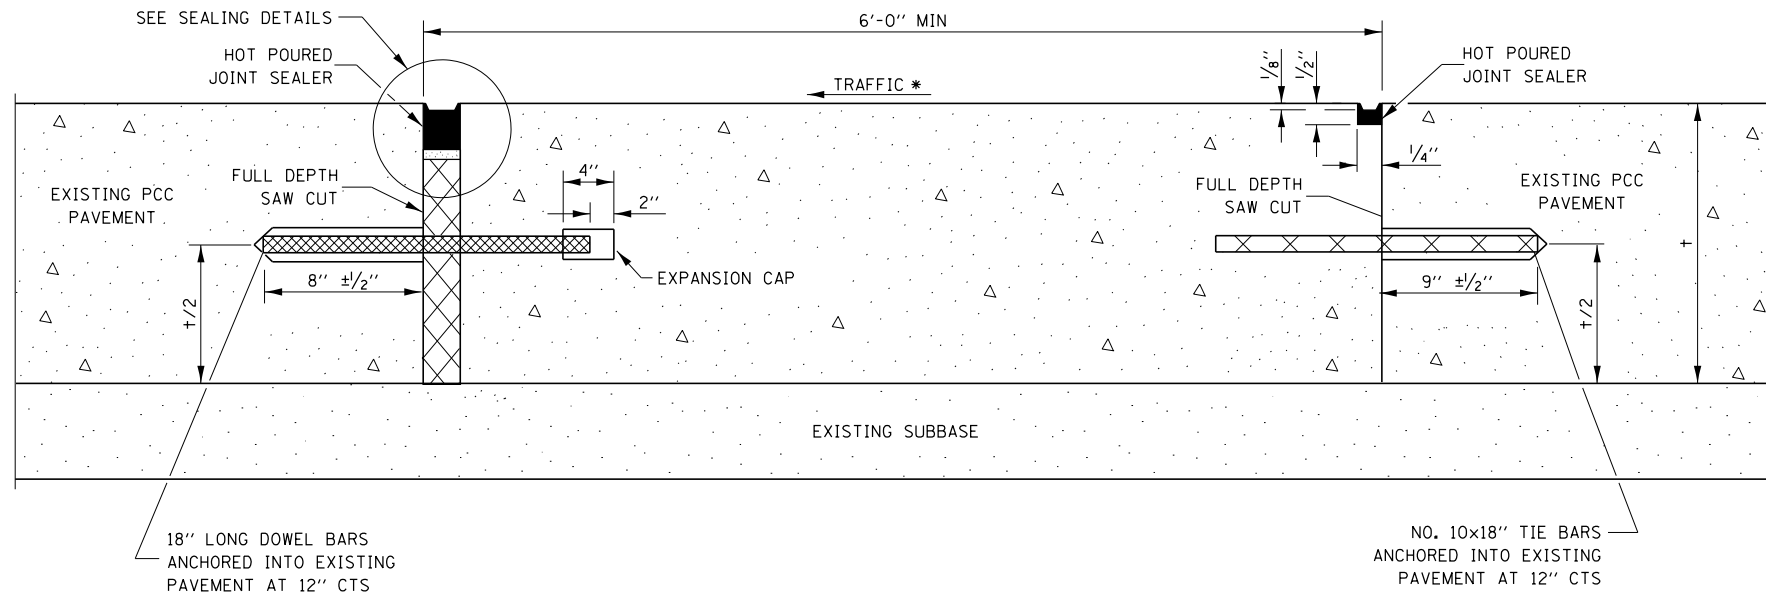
SEE SEALING DETAILS

HOT POURED JOINT SEALER

6'-0'' MIN

TRAFFIC ✱

$\frac{1}{8}$''

$\frac{1}{2}$''

HOT POURED JOINT SEALER

$\frac{1}{4}$''

FULL DEPTH SAW CUT

4''

2''

EXISTING PCC PAVEMENT

FULL DEPTH SAW CUT

EXISTING PCC PAVEMENT

t

t/2

8'' ±$\frac{1}{2}$''

EXPANSION CAP

9'' ±$\frac{1}{2}$''

t/2

EXISTING SUBBASE

18'' LONG DOWEL BARS ANCHORED INTO EXISTING PAVEMENT AT 12'' CTS

NO. 10×18'' TIE BARS ANCHORED INTO EXISTING PAVEMENT AT 12'' CTS